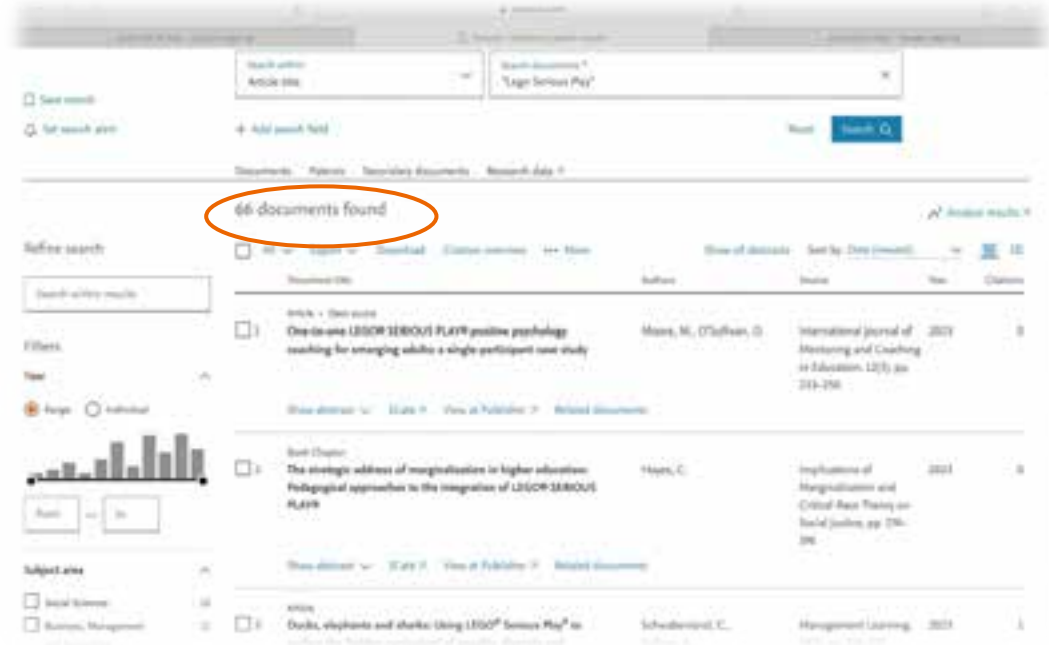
Search within
Article title

Search documents *
"Lego Serious Play"

Save search

Set search alert

+ Add search field

Reset

Search

Documents Patents Secondary documents Research data

66 documents found

Analyze results

Refine search

Search within results

All Export Download Citation overview ••• More

Show all abstracts Sort by: Date (newest)

Document title Authors Source Year Citations

Filters

Year

Range Individual

From — To

Article • Open access

1 One-to-one LEGO® SERIOUS PLAY® positive psychology coaching for emerging adults: a single-participant case study

Moore, M., O'Sullivan, D.

International Journal of Mentoring and Coaching in Education, 12(3), pp. 233-250

2023

0

Show abstract SCite View at Publisher Related documents

Book Chapter

2 The strategic address of marginalization in higher education: Pedagogical approaches to the integration of LEGO® SERIOUS PLAY®

Hayes, C.

Implications of Marginalization and Critical Race Theory on Social Justice, pp. 276-296

2023

0

Show abstract SCite View at Publisher Related documents

Subject area

Social Sciences

Business, Management

Article

3 Ducks, elephants and sharks: Using LEGO® Serious Play® to

Schwabenland, C.,

Management Learning

2023

1